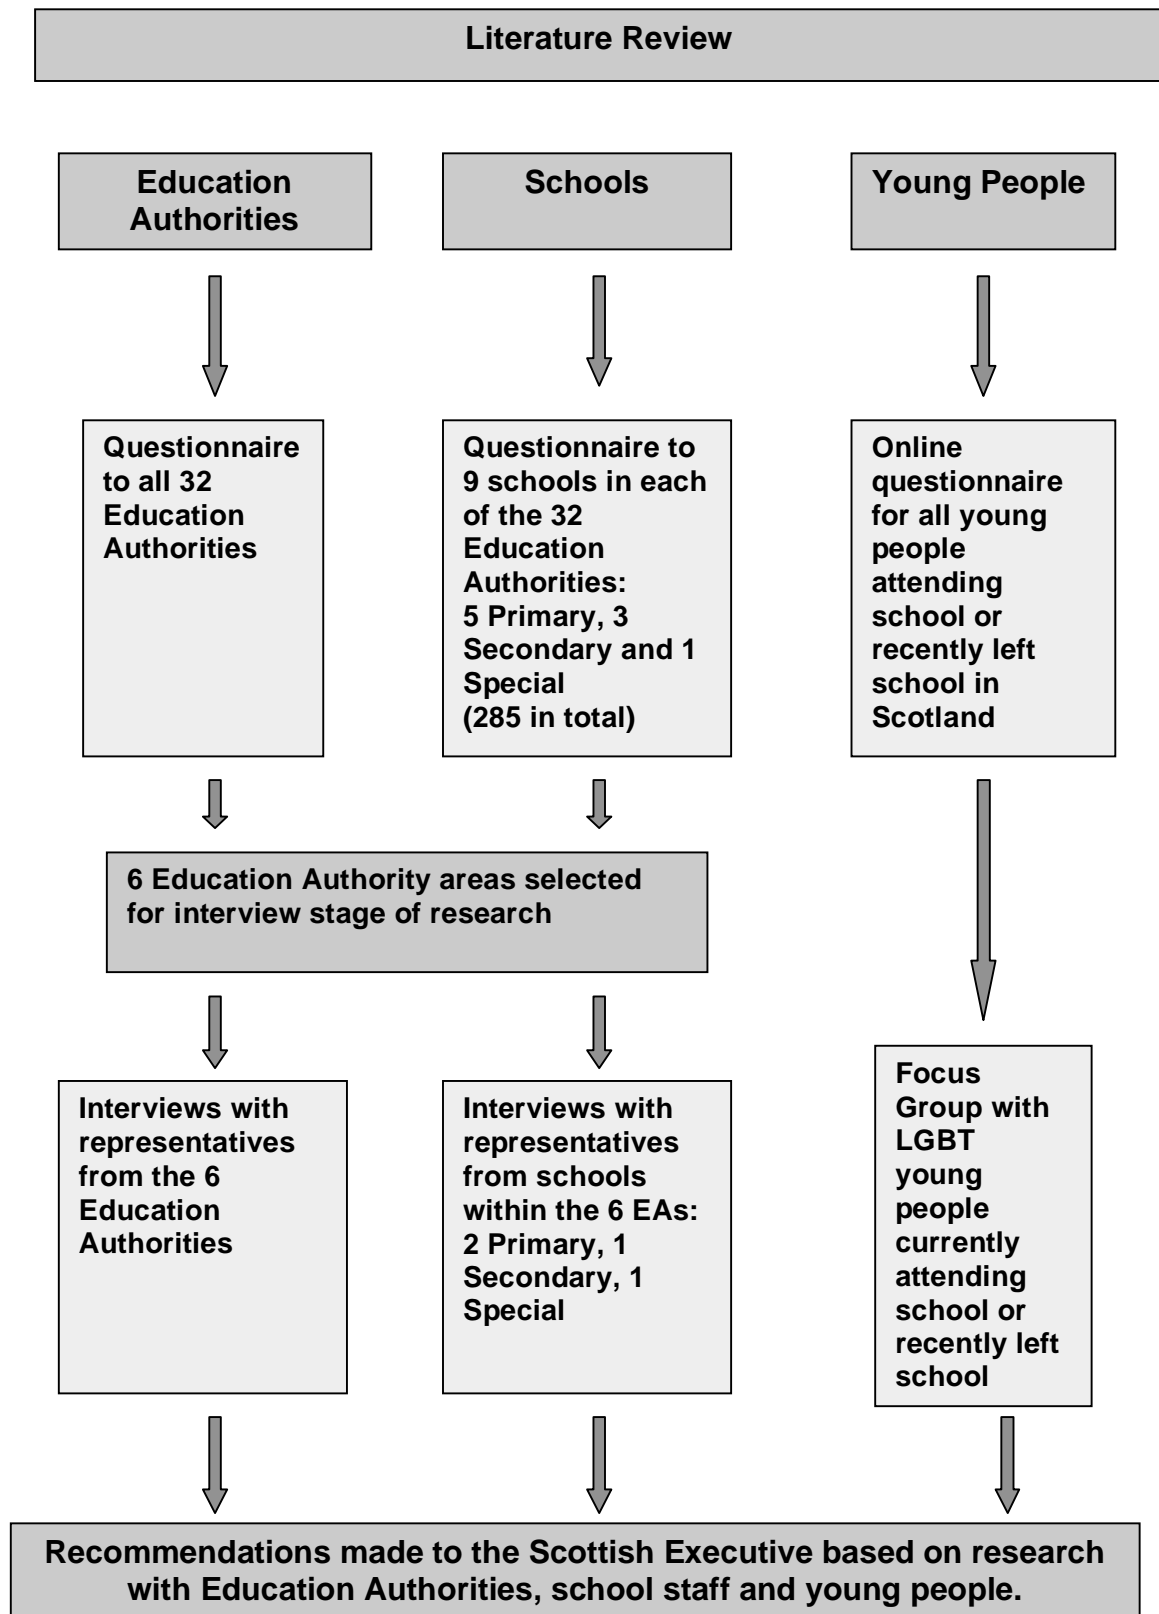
Literature Review

Education Authorities

Schools

Young People

Questionnaire to all 32 Education Authorities

Questionnaire to 9 schools in each of the 32 Education Authorities: 5 Primary, 3 Secondary and 1 Special (285 in total)

Online questionnaire for all young people attending school or recently left school in Scotland

6 Education Authority areas selected for interview stage of research

Interviews with representatives from the 6 Education Authorities

Interviews with representatives from schools within the 6 EAs: 2 Primary, 1 Secondary, 1 Special

Focus Group with LGBT young people currently attending school or recently left school

Recommendations made to the Scottish Executive based on research with Education Authorities, school staff and young people.